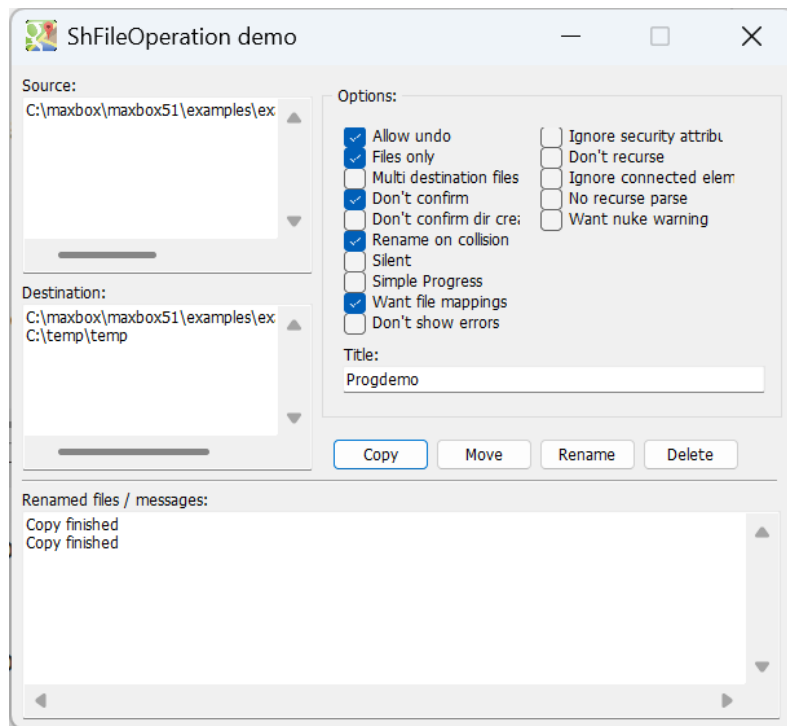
ShFileOperation demo

Source:
C:\maxbox\maxbox51\examples\ex

Destination:
C:\maxbox\maxbox51\examples\ex
C:\temp\temp

Options:
Allow undo
Files only
Multi destination files
Don't confirm
Don't confirm dir cre
Rename on collision
Silent
Simple Progress
Want file mappings
Don't show errors

Ignore security attribu
Don't recurse
Ignore connected elem
No recurse parse
Want nuke warning

Title:
Progdemo

Copy
Move
Rename
Delete

Renamed files / messages:
Copy finished
Copy finished